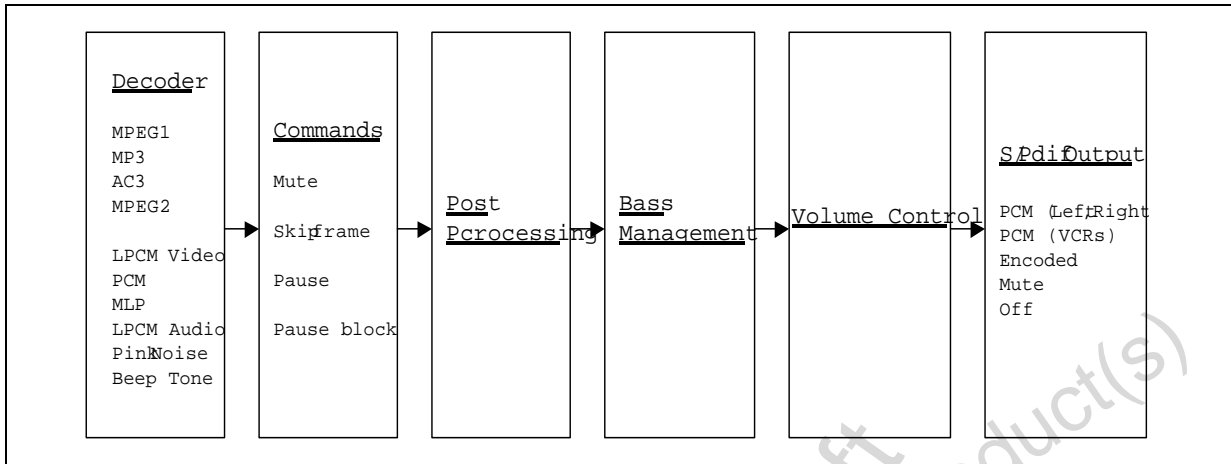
Decoder

MPEG1
MP3
AC3
MPEG2

LPCM Video
PCM
MLP
LPCM Audio
PinkNoise
Beep Tone

Commands

Mute

Skipframe

Pause

Pause block

Post Pcrocessing

Bass Management

Volume Control

S/PdifOutput

PCM (Left/Right
PCM (VCRs)
Encoded
Mute
Off

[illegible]t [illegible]duct(s)